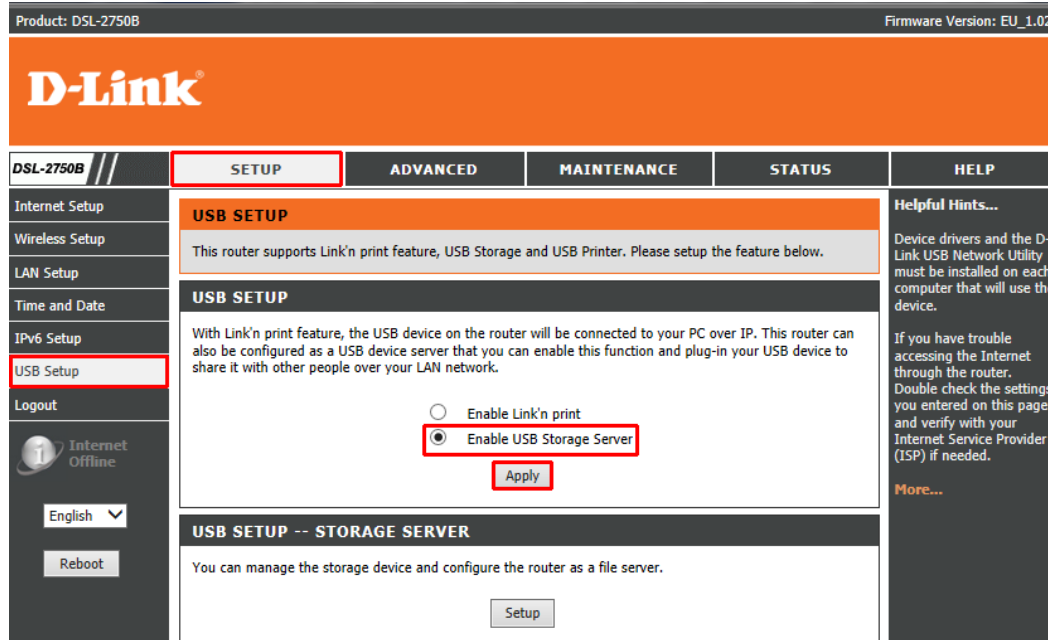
Product: DSL-2750B

Firmware Version: EU_1.02

D-Link

DSL-2750B

SETUP

ADVANCED

MAINTENANCE

STATUS

HELP

Internet Setup

Wireless Setup

LAN Setup

Time and Date

IPv6 Setup

USB Setup

Logout

Internet Offline

English

Reboot

USB SETUP

This router supports Link'n print feature, USB Storage and USB Printer. Please setup the feature below.

USB SETUP

With Link'n print feature, the USB device on the router will be connected to your PC over IP. This router can also be configured as a USB device server that you can enable this function and plug-in your USB device to share it with other people over your LAN network.

Enable Link'n print

Enable USB Storage Server

Apply

USB SETUP -- STORAGE SERVER

You can manage the storage device and configure the router as a file server.

Setup

Helpful Hints...

Device drivers and the D-Link USB Network Utility must be installed on each computer that will use th device.

If you have trouble accessing the Internet through the router. Double check the settings you entered on this page and verify with your Internet Service Provider (ISP) if needed.

More...